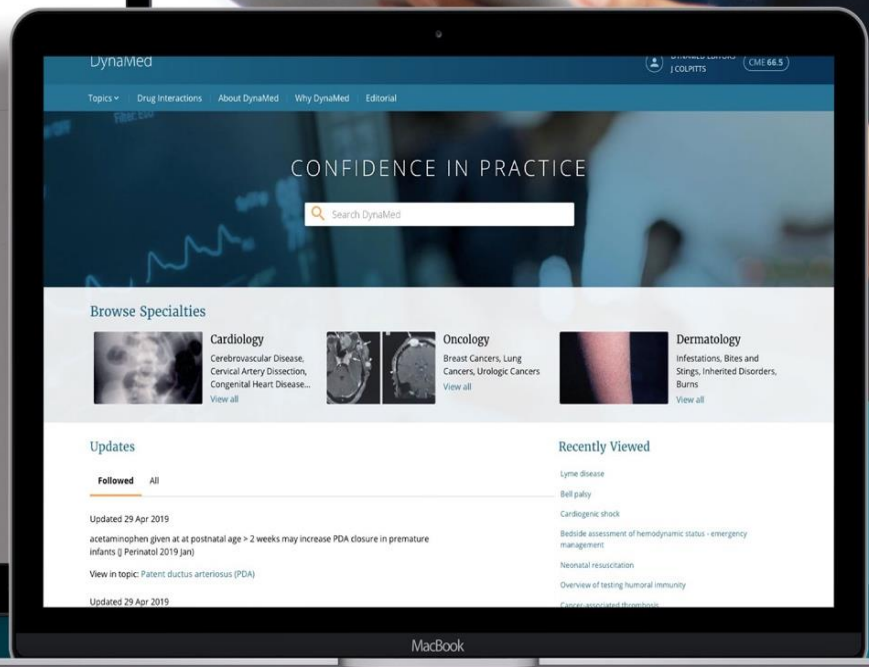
DynaMed

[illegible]
J COLPITTS

CME 66.5

Topics ˅ Drug Interactions About DynaMed Why DynaMed Editorial

CONFIDENCE IN PRACTICE

Search DynaMed

Browse Specialties

Cardiology
Cerebrovascular Disease, Cervical Artery Dissection, Congenital Heart Disease...
View all

Oncology
Breast Cancers, Lung Cancers, Urologic Cancers
View all

Dermatology
Infestations, Bites and Stings, Inherited Disorders, Burns
View all

Updates

Followed All

Updated 29 Apr 2019

acetaminophen given at at postnatal age > 2 weeks may increase PDA closure in premature infants (J Perinatol 2019 Jan)

View in topic: Patent ductus arteriosus (PDA)

Updated 29 Apr 2019

Recently Viewed

Lyme disease

Bell palsy

Cardiogenic shock

Bedside assessment of hemodynamic status - emergency management

Neonatal resuscitation

Overview of testing humoral immunity

Cancer-associated thrombosis

MacBook